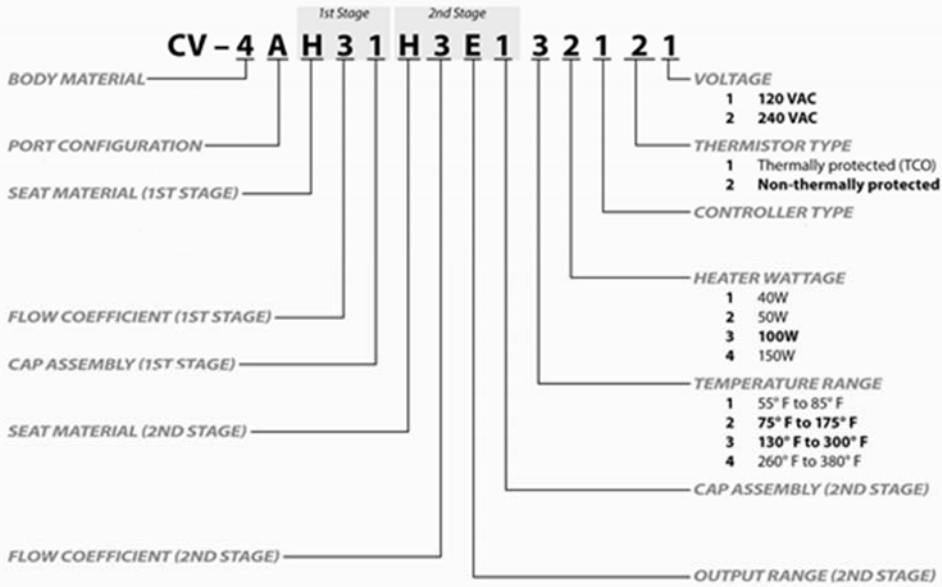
1st Stage

2nd Stage

CV – 4 A H 3 1 H 3 E 1 3 2 1 2 1

BODY MATERIAL

PORT CONFIGURATION

SEAT MATERIAL (1ST STAGE)

FLOW COEFFICIENT (1ST STAGE)

CAP ASSEMBLY (1ST STAGE)

SEAT MATERIAL (2ND STAGE)

FLOW COEFFICIENT (2ND STAGE)

VOLTAGE
1 120 VAC
2 240 VAC

THERMISTOR TYPE
1 Thermally protected (TCO)
2 Non-thermally protected

CONTROLLER TYPE

HEATER WATTAGE
1 40W
2 50W
3 100W
4 150W

TEMPERATURE RANGE
1 55° F to 85° F
2 75° F to 175° F
3 130° F to 300° F
4 260° F to 380° F

CAP ASSEMBLY (2ND STAGE)

OUTPUT RANGE (2ND STAGE)